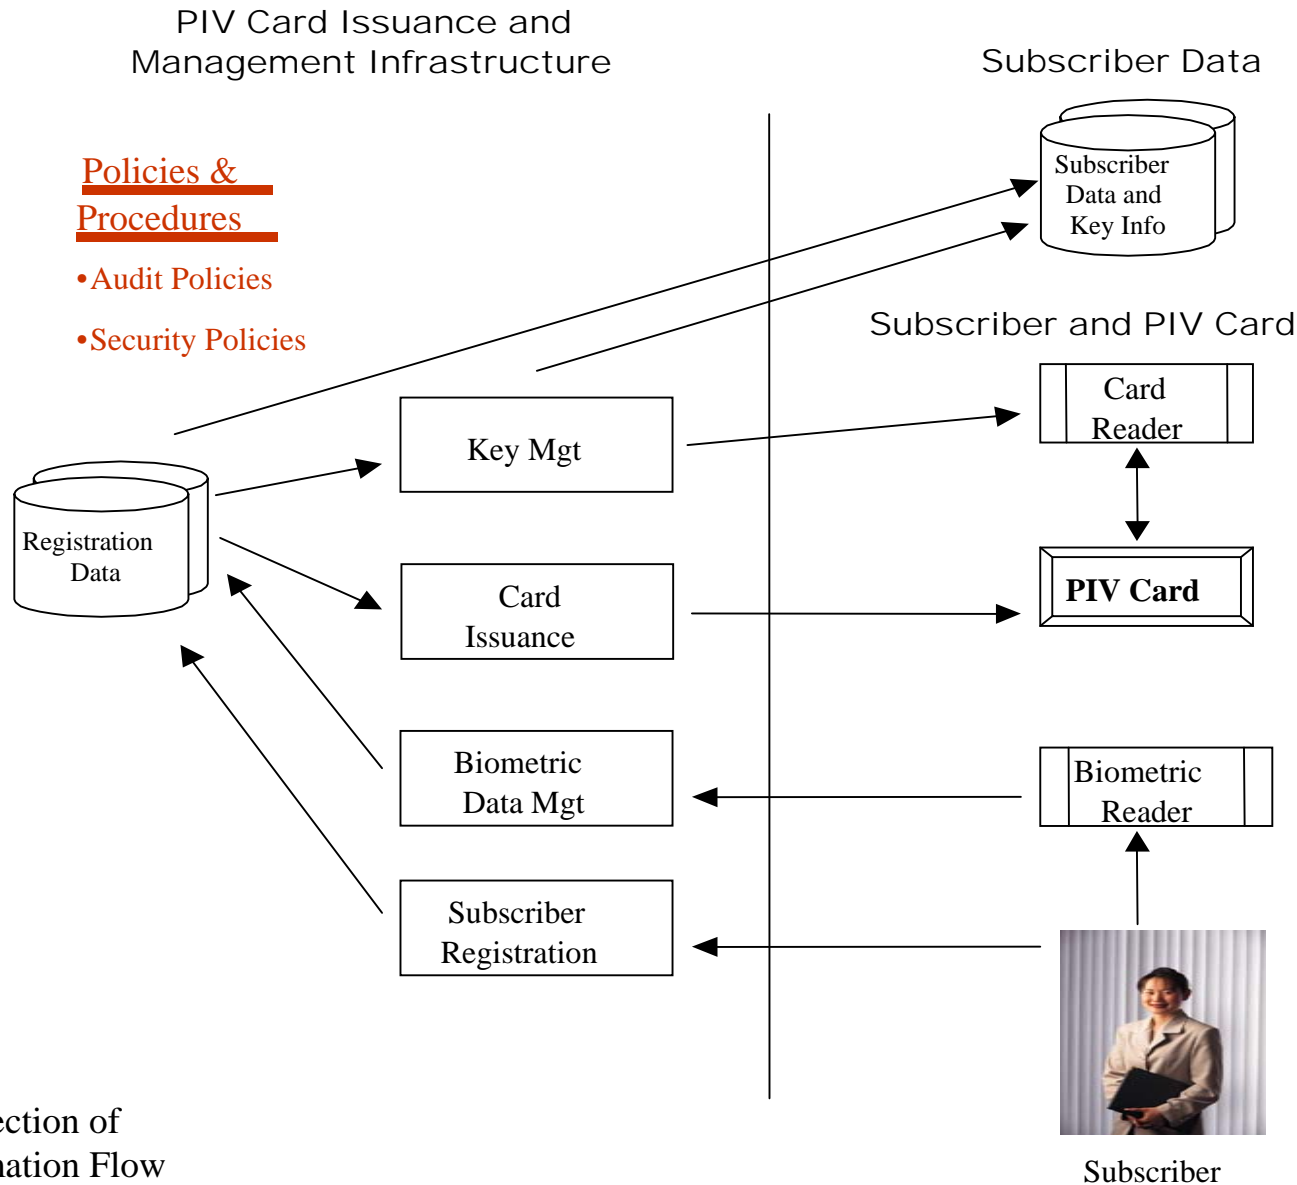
PIV Card Issuance and Management Infrastructure

Subscriber Data

Policies & Procedures

•Audit Policies

•Security Policies

Subscriber Data and Key Info

Subscriber and PIV Card

Registration Data

Key Mgt

Card Reader

Card Issuance

PIV Card

Biometric Data Mgt

Biometric Reader

Subscriber Registration

ection of
nation Flow

Subscriber